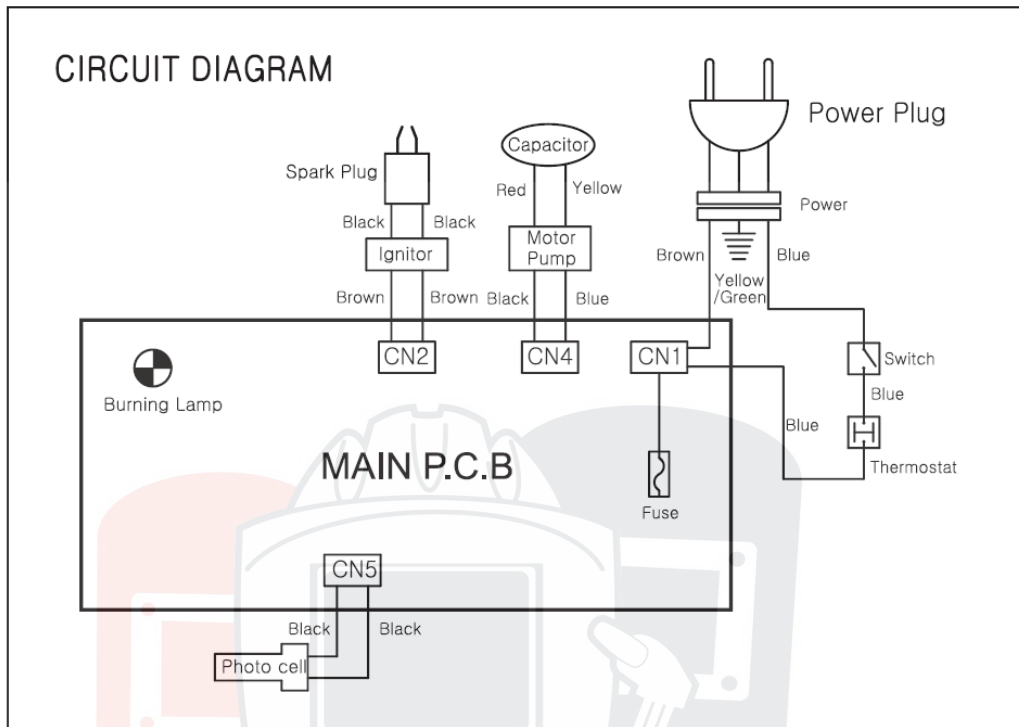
CIRCUIT DIAGRAM

Power Plug

Spark Plug

Capacitor

Red

Yellow

Power

Black

Black

Ignitor

Motor Pump

Brown

Blue

Yellow /Green

Brown

Brown

Black

Blue

CN2

CN4

CN1

Switch

Burning Lamp

Blue

Blue

MAIN P.C.B

Thermostat

Fuse

CN5

Black

Black

Photo cell